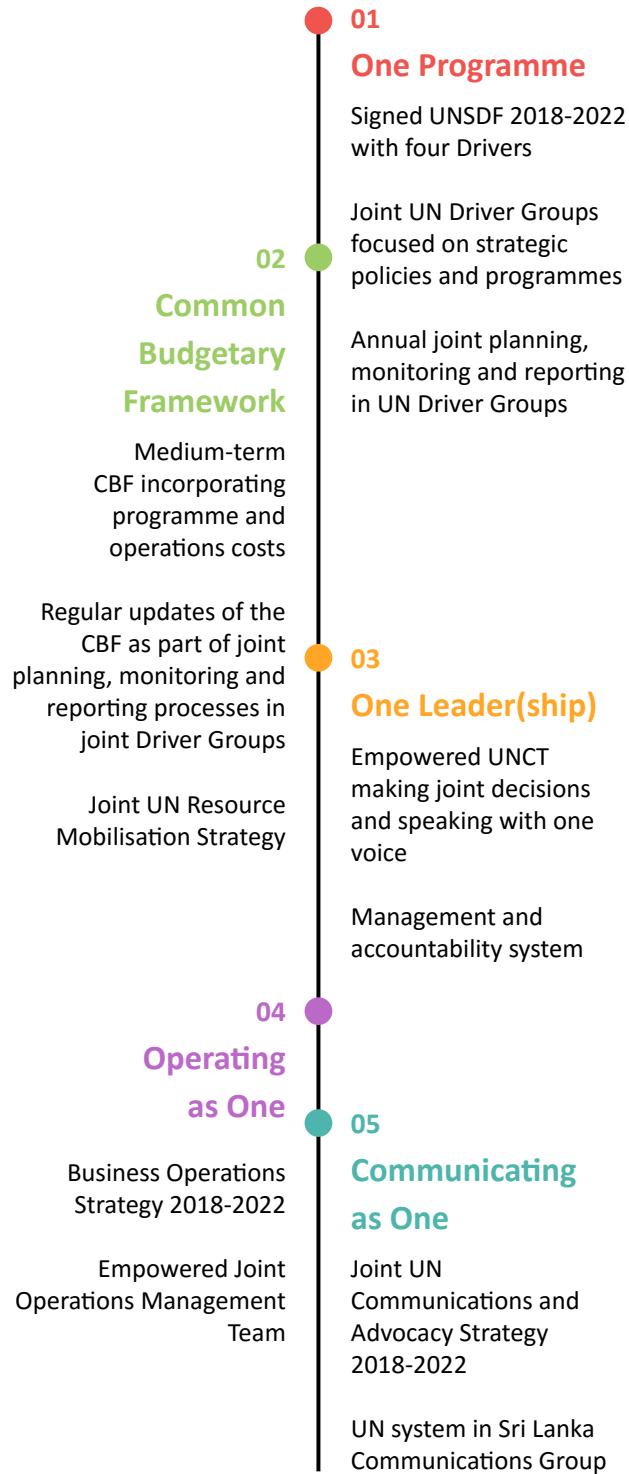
01

One Programme

Signed UNSDF 2018-2022 with four Drivers

Joint UN Driver Groups focused on strategic policies and programmes

Annual joint planning, monitoring and reporting in UN Driver Groups

02

Common Budgetary Framework

Medium-term CBF incorporating programme and operations costs

Regular updates of the CBF as part of joint planning, monitoring and reporting processes in joint Driver Groups

Joint UN Resource Mobilisation Strategy

03

One Leader(ship)

Empowered UNCT making joint decisions and speaking with one voice

Management and accountability system

04

Operating as One

Business Operations Strategy 2018-2022

Empowered Joint Operations Management Team

05

Communicating as One

Joint UN Communications and Advocacy Strategy 2018-2022

UN system in Sri Lanka Communications Group